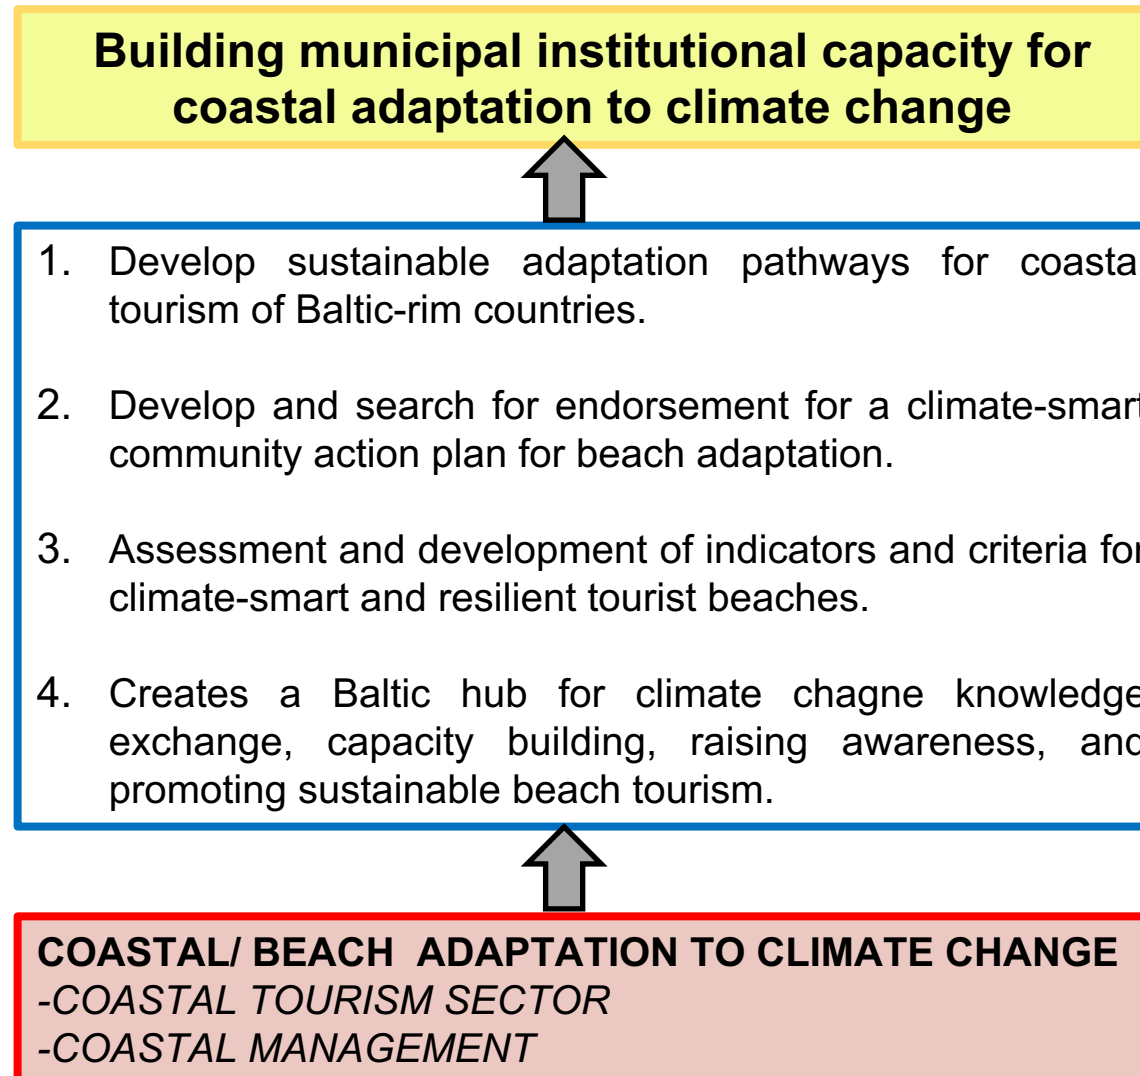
Building municipal institutional capacity for coastal adaptation to climate change

1. Develop sustainable adaptation pathways for coasta tourism of Baltic-rim countries.

2. Develop and search for endorsement for a climate-smar community action plan for beach adaptation.

3. Assessment and development of indicators and criteria fo climate-smart and resilient tourist beaches.

4. Creates a Baltic hub for climate chagne knowledge exchange, capacity building, raising awareness, and promoting sustainable beach tourism.

COASTAL/ BEACH ADAPTATION TO CLIMATE CHANGE
-COASTAL TOURISM SECTOR
-COASTAL MANAGEMENT